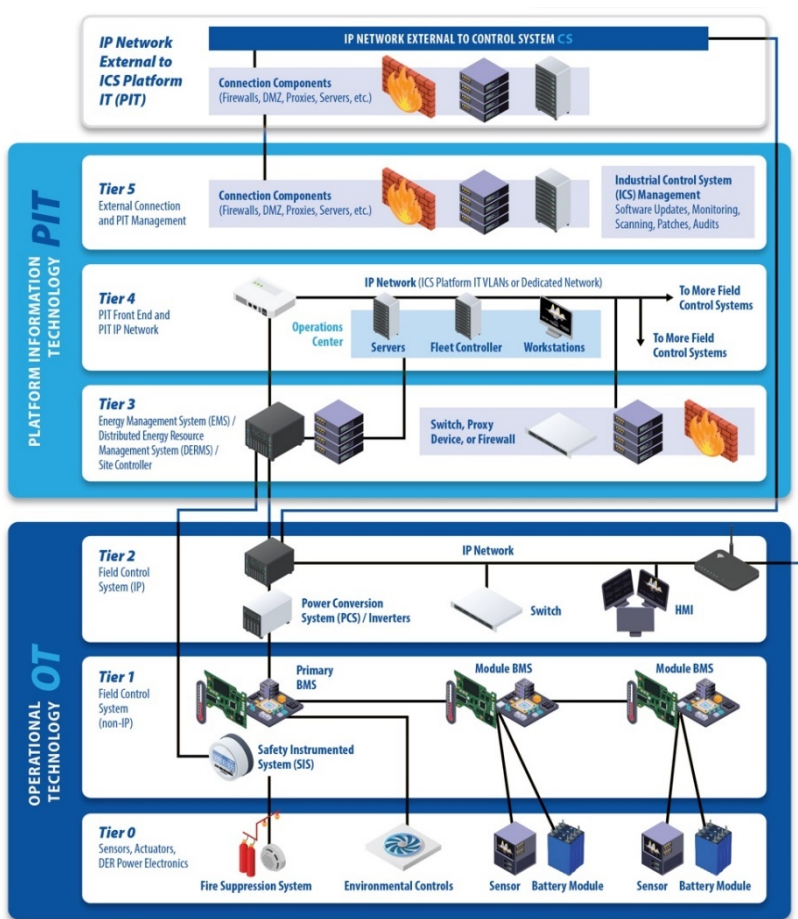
IP Network External to ICS Platform IT (PIT)

IP NETWORK EXTERNAL TO CONTROL SYSTEM CS

Connection Components (Firewalls, DMZ, Proxies, Servers, etc.)

PLATFORM INFORMATION TECHNOLOGY PIT

Tier 5
External Connection and PIT Management

Connection Components (Firewalls, DMZ, Proxies, Servers, etc.)

Industrial Control System (ICS) Management
Software Updates, Monitoring, Scanning, Patches, Audits

Tier 4
PIT Front End and PIT IP Network

IP Network (ICS Platform IT VLANs or Dedicated Network)

To More Field Control Systems

To More Field Control Systems

Operations Center

Servers

Fleet Controller

Workstations

Tier 3
Energy Management System (EMS) / Distributed Energy Resource Management System (DERMS) / Site Controller

Switch, Proxy Device, or Firewall

OPERATIONAL TECHNOLOGY OT

Tier 2
Field Control System (IP)

IP Network

Power Conversion System (PCS) / Inverters

Switch

HMI

Tier 1
Field Control System (non-IP)

Primary BMS

Module BMS

Module BMS

Safety Instrumented System (SIS)

Tier 0
Sensors, Actuators, DER Power Electronics

Fire Suppression System

Environmental Controls

Sensor

Battery Module

Sensor

Battery Module